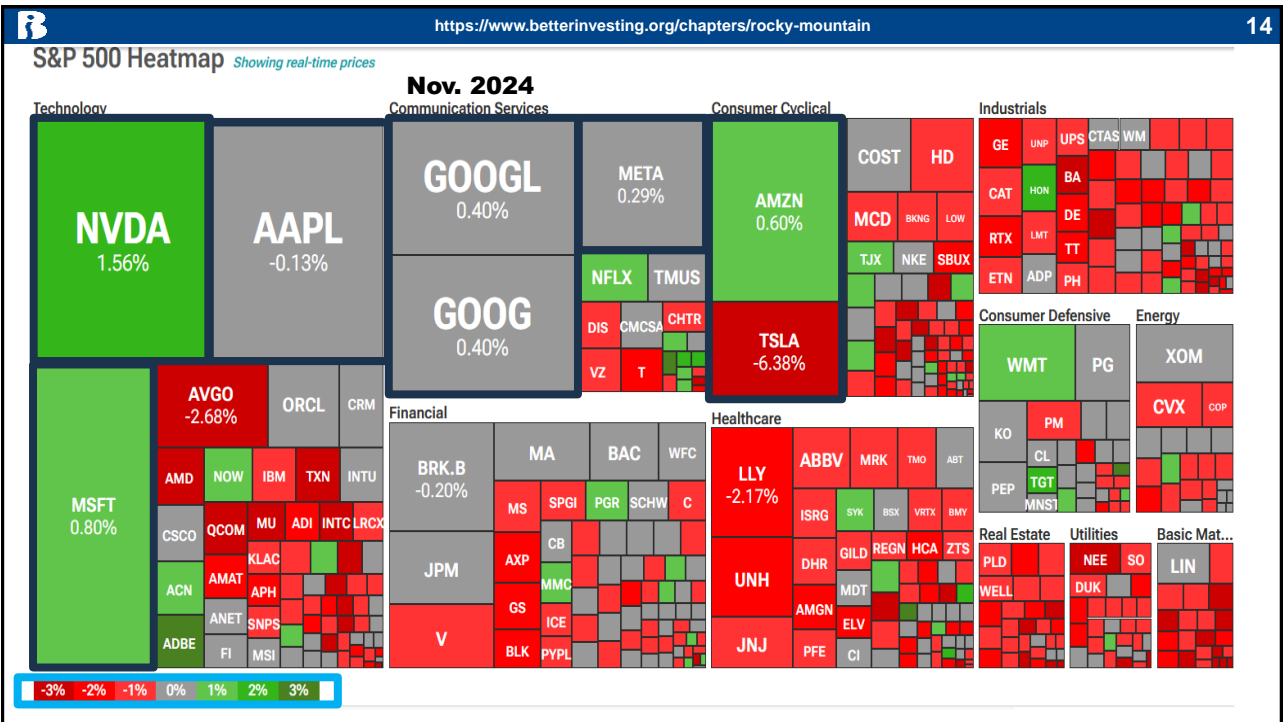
https://www.betterinvesting.org/chapters/rocky-mountain

14

S&P 500 Heatmap Showing real-time prices

Nov. 2024

Technology

NVDA
1.56%

AAPL
-0.13%

MSFT
0.80%

AVGO
-2.68%

ORCL

CRM

AMD

NOW

IBM

TXN

INTU

CSCO

QCOM

MU

ADI

INTC

LRCX

ACN

AMAT

KLAC

APH

ADBE

ANET

SNPS

FI

MSI

Communication Services

GOOGL
0.40%

GOOG
0.40%

META
0.29%

NFLX

TMUS

DIS

CMCSA

CHTR

VZ

T

Consumer Cyclical

AMZN
0.60%

TSLA
-6.38%

COST

HD

MCD

BKNG

LOW

TJX

NKE

SBUX

Industrials

GE

UNP

UPS

CTAS

WM

CAT

HON

BA

DE

RTX

LMT

TT

ETN

ADP

PH

Financial

BRK.B
-0.20%

MA

BAC

WFC

JPM

MS

SPGI

PGR

SCHW

C

AXP

CB

MMC

GS

ICE

V

BLK

PYPL

Healthcare

LLY
-2.17%

ABBV

MRK

TMO

ABT

ISRG

SYK

BSX

VRTX

BMY

UNH

DHR

GILD

REGN

HCA

ZTS

AMGN

MDT

JNJ

PFE

ELV

CI

Consumer Defensive

WMT

PG

KO

PM

CL

PEP

TGT

MNST

Energy

XOM

CVX

COP

Real Estate

PLD

WELL

Utilities

NEE

SO

DUK

Basic Mat...

LIN

-3%

-2%

-1%

0%

1%

2%

3%